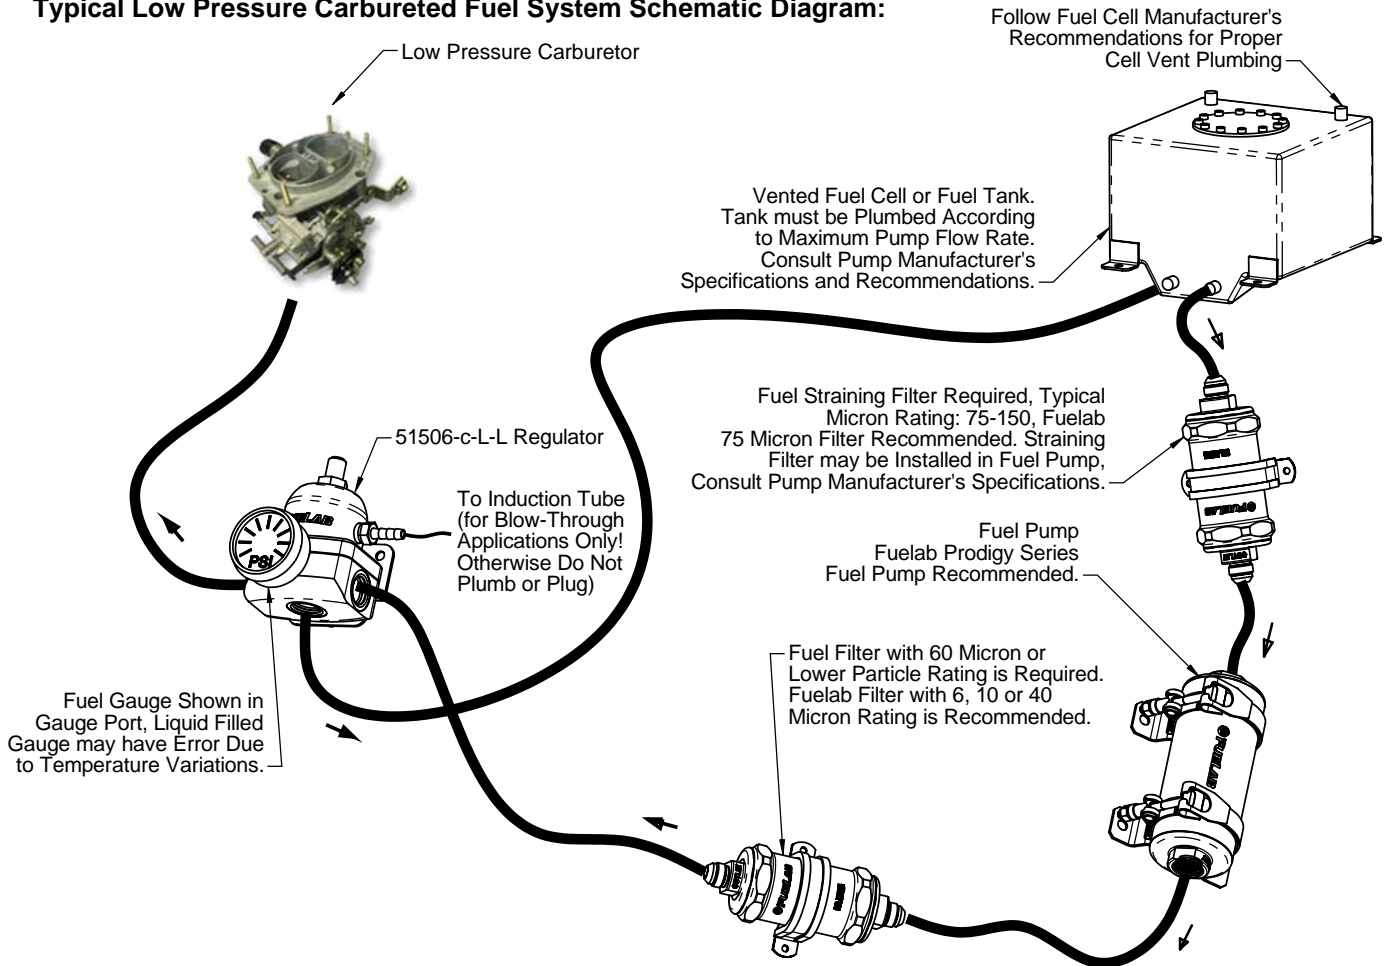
Typical Low Pressure Carbureted Fuel System Schematic Diagram:

Follow Fuel Cell Manufacturer's Recommendations for Proper Cell Vent Plumbing

Low Pressure Carburetor

Vented Fuel Cell or Fuel Tank. Tank must be Plumbed According to Maximum Pump Flow Rate. Consult Pump Manufacturer's Specifications and Recommendations.

Fuel Straining Filter Required, Typical Micron Rating: 75-150, Fuelab 75 Micron Filter Recommended. Straining Filter may be Installed in Fuel Pump, Consult Pump Manufacturer's Specifications.

51506-c-L-L Regulator

To Induction Tube (for Blow-Through Applications Only! Otherwise Do Not Plumb or Plug)

PSI

FUELAB

Fuel Pump Fuelab Prodigy Series Fuel Pump Recommended.

Fuel Filter with 60 Micron or Lower Particle Rating is Required. Fuelab Filter with 6, 10 or 40 Micron Rating is Recommended.

Fuel Gauge Shown in Gauge Port, Liquid Filled Gauge may have Error Due to Temperature Variations.

FUELAB

FUELAB

FUELAB